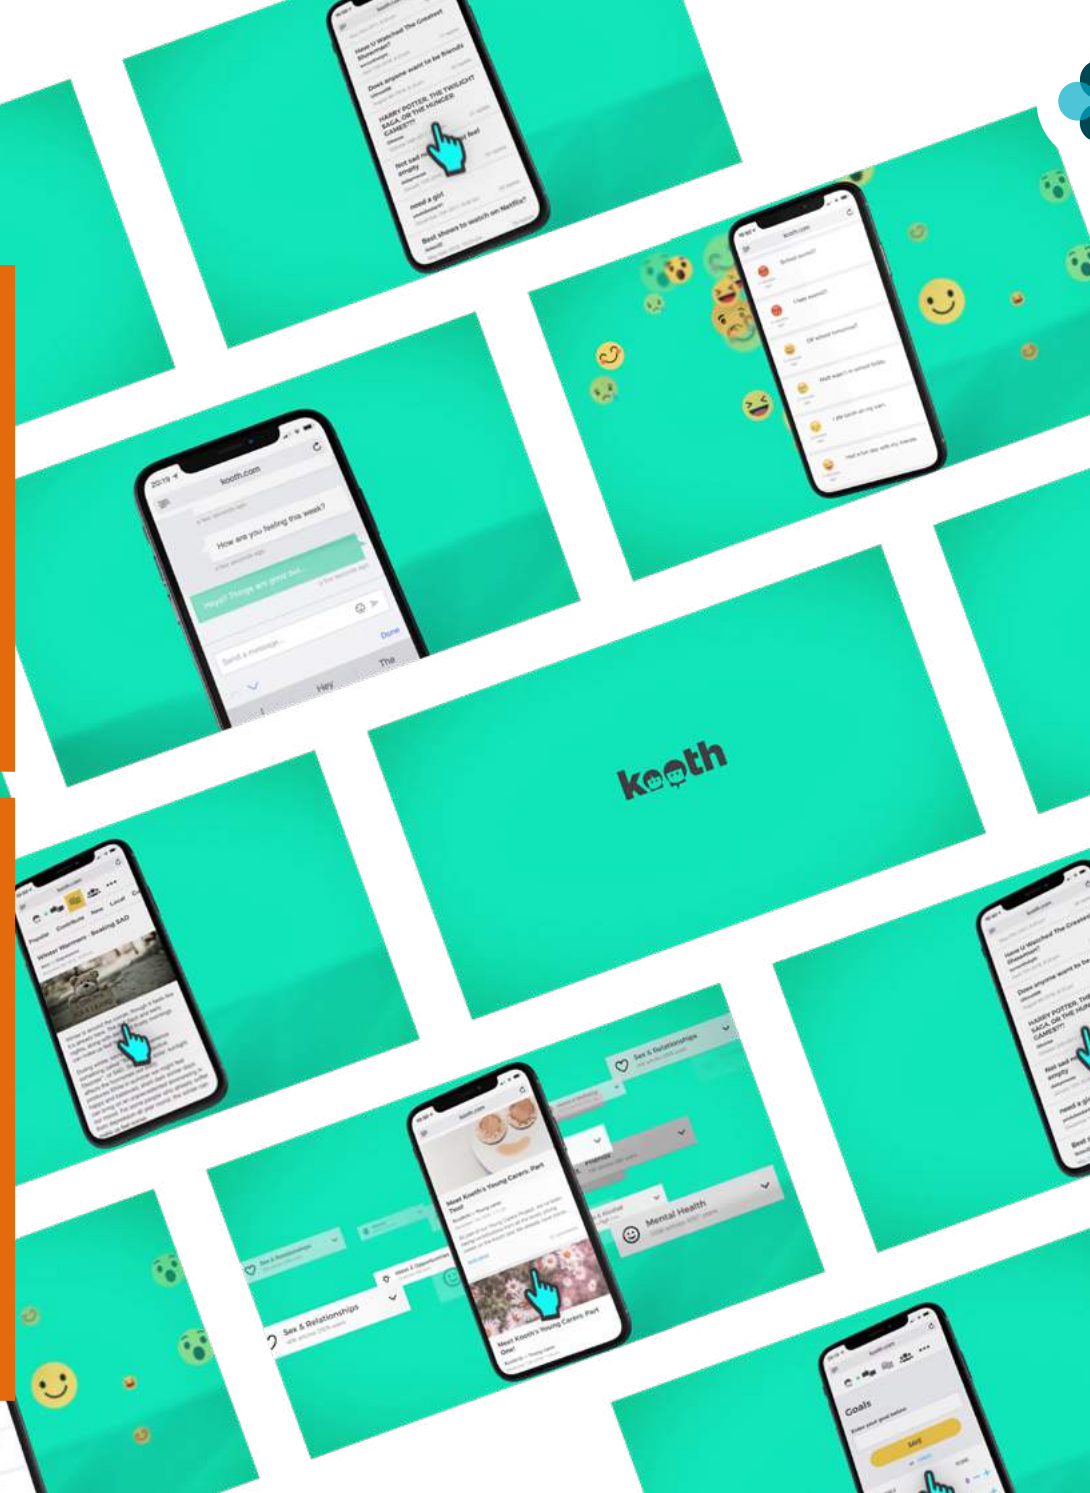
Have U Watched The Greatest Showman?

Does anyone want to be friends

HARRY POTTER, THE TWILIGHT SAGA, OR THE HUNGER GAMES???

Not sad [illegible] feel empty

need a girl

Best shows to watch on Netflix?

kooth.com

School worries?

Class tomorrow?

Off school tomorrow!

Mask wasn't in school today

I ate lunch on my own

Had a fun day with my friends

20:19

kooth.com

How are you feeling this week?

Heya!! Things are good but...

Send a message...

Done

Hey

The

kooth

kooth.com

Winter Warmers - Beating SAD

Sex & Relationships

Mental Health

Meet Kooth's Young Carers Part Two!

Meet Kooth's Young Carers Part One!

Sex & Relationships

Have U Watched The Greatest Showman?

Does anyone want to be friends

HARRY POTTER, THE TWILIGHT SAGA, OR THE HUNGER GAMES??

Not sad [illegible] empty

need a gi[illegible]

Best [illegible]

kooth.com

Goals

SAVE